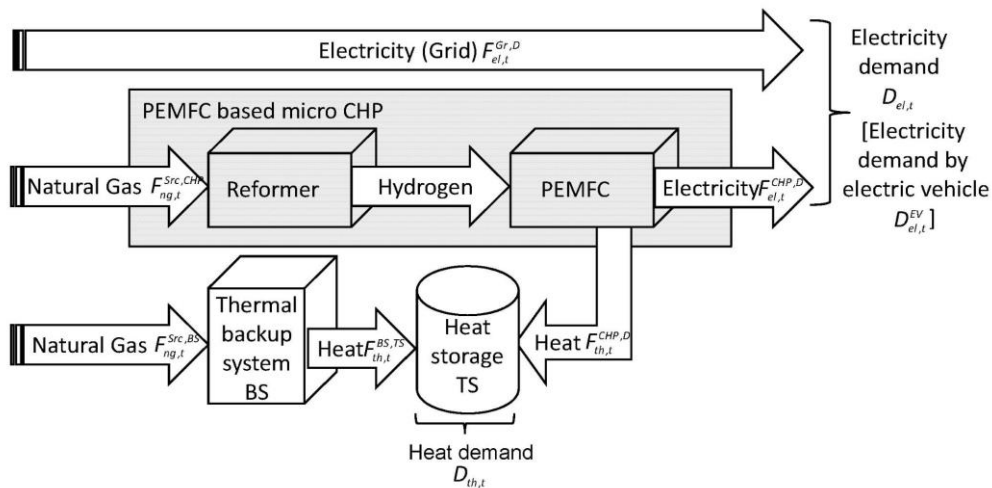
Electricity (Grid) $F_{el,t}^{Gr,D}$

Electricity demand $D_{el,t}$ [Electricity demand by electric vehicle $D_{el,t}^{EV}$]

PEMFC based micro CHP

Natural Gas $F_{ng,t}^{Src,CHP}$

Reformer

Hydrogen

PEMFC

Electricity$F_{el,t}^{CHP,D}$

Natural Gas $F_{ng,t}^{Src,BS}$

Thermal backup system BS

Heat$F_{th,t}^{BS,TS}$

Heat storage TS

Heat $F_{th,t}^{CHP,D}$

Heat demand $D_{th,t}$